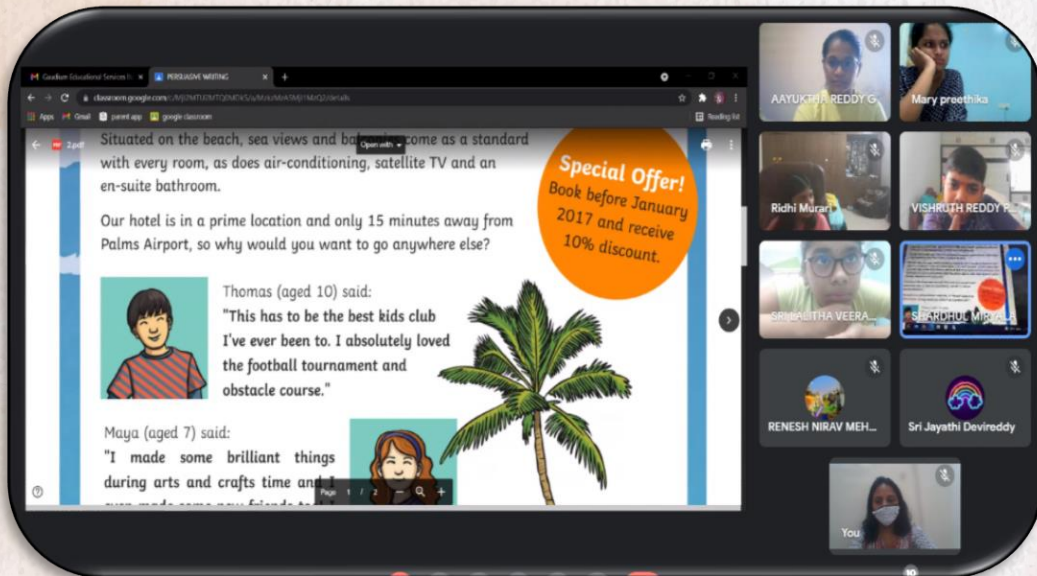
Gaudium Educational Services I × PERSUASIVE WRITING × +

classroom.google.com/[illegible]

Apps Gmail parent app google classroom Reading list

2.pdf Open with

Situated on the beach, sea views and ba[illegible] come as a standard with every room, as does air-conditioning, satellite TV and an en-suite bathroom.

Our hotel is in a prime location and only 15 minutes away from Palms Airport, so why would you want to go anywhere else?

Special Offer! Book before January 2017 and receive 10% discount.

Thomas (aged 10) said:
"This has to be the best kids club I've ever been to. I absolutely loved the football tournament and obstacle course."

Maya (aged 7) said:
"I made some brilliant things during arts and crafts time and I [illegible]

Page 1 / 2

AAYUKTH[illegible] REDDY G

Mary preethika

Ridhi Murari

VISHRUTH REDDY P...

SRI LALITHA VEERA...

SHARDHUL MIR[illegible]

RENESH NIRAV MEH...

Sri Jayathi Devireddy

You

10